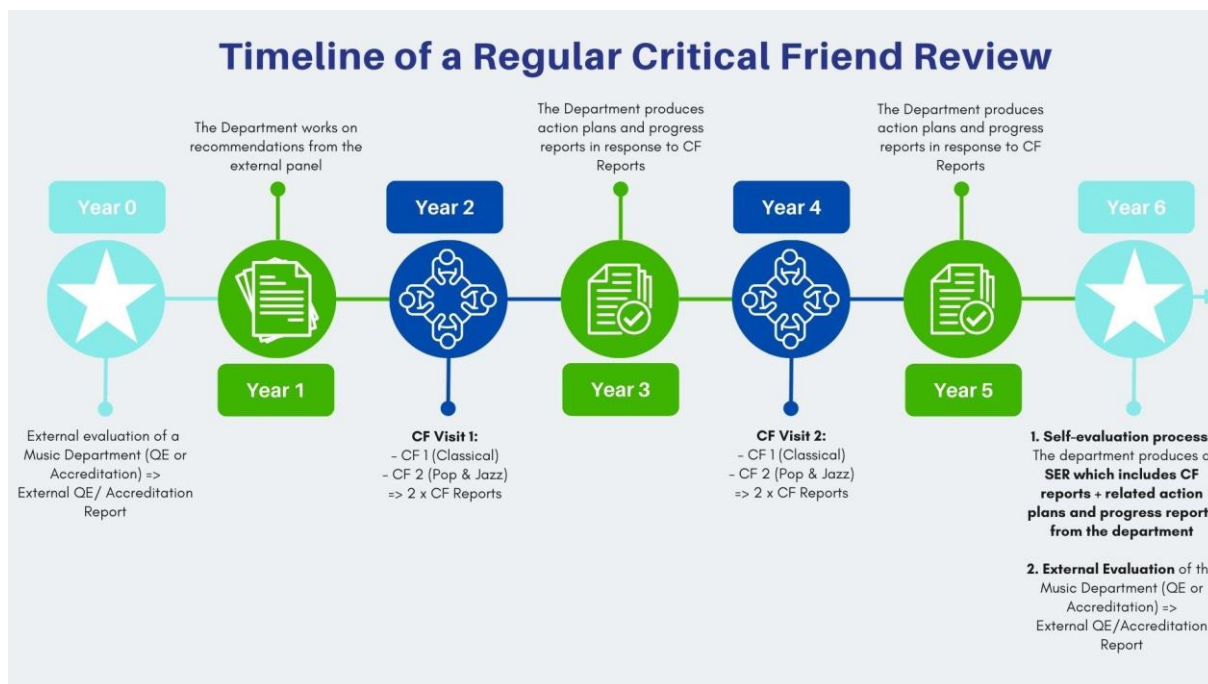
Timeline of a Regular Critical Friend Review

The Department works on recommendations from the external panel

The Department produces action plans and progress reports in response to CF Reports

The Department produces action plans and progress reports in response to CF Reports

Year 0

Year 2

Year 4

Year 6

Year 1

Year 3

Year 5

External evaluation of a Music Department (QE or Accreditation) => External QE/ Accreditation Report

CF Visit 1:
- CF 1 (Classical)
- CF 2 (Pop & Jazz)
=> 2 x CF Reports

CF Visit 2:
- CF 1 (Classical)
- CF 2 (Pop & Jazz)
=> 2 x CF Reports

1. Self-evaluation process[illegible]
The department produces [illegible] SER which includes CF reports + related action plans and progress report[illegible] from the department

2. External Evaluation of th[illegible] Music Department (QE or Accreditation) => External QE/Accreditation Report